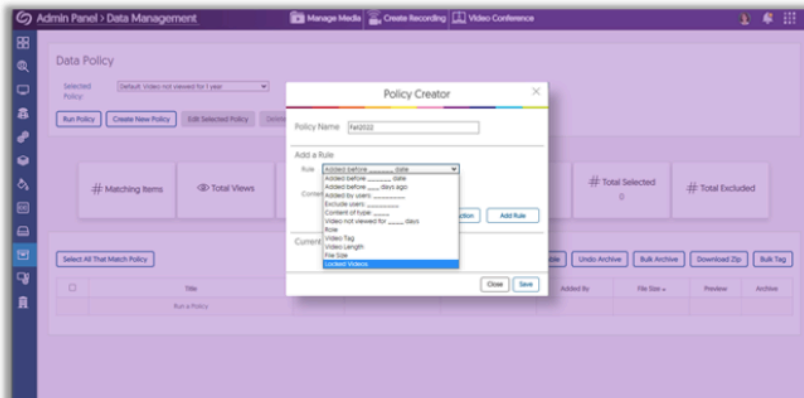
Admin Panel > Data Management

Manage Media | Create Recording | Video Conference

Data Policy

Selected Policy: Default: Video not viewed for 1 year

Run Policy | Create New Policy | Edit Selected Policy | Delete

# Matching Items | Total Views | # Total Selected 0 | # Total Excluded

Select All That Match Policy

Title | Added By | File Size | Preview | Archive

Run a Policy

Bulk Archive | Undo Archive | Bulk Archive | Download Zip | Bulk Tag

Policy Creator

Policy Name: Fall2022

Add a Rule

Rule: Added before _____ date

Added before _____ date
Added before _____ days ago
Added by user: _____
Exclude user: _____
Content of type: _____
Video not viewed for _____ days
Row
Video Tag
Video Length
File Size
Locked Videos

Content

Add Rule

Current

Close | Save